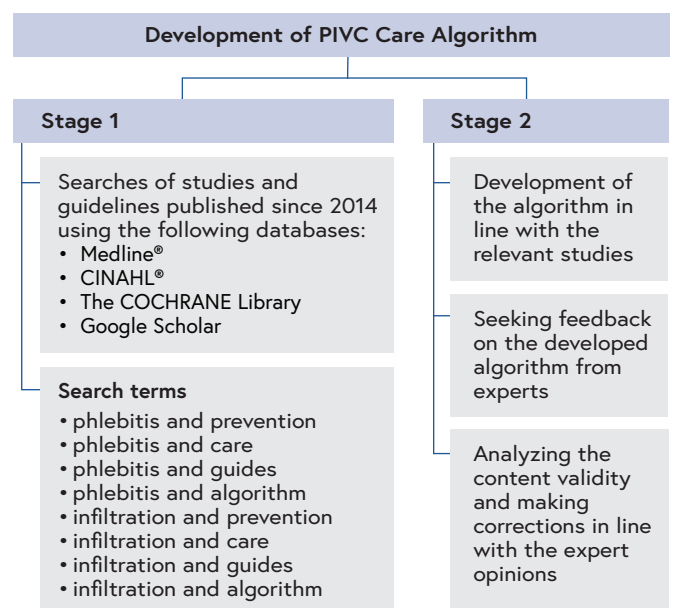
Development of PIVC Care Algorithm

Stage 1

Searches of studies and guidelines published since 2014 using the following databases:
• Medline®
• CINAHL®
• The COCHRANE Library
• Google Scholar

Search terms
• phlebitis and prevention
• phlebitis and care
• phlebitis and guides
• phlebitis and algorithm
• infiltration and prevention
• infiltration and care
• infiltration and guides
• infiltration and algorithm

Stage 2

Development of the algorithm in line with the relevant studies

Seeking feedback on the developed algorithm from experts

Analyzing the content validity and making corrections in line with the expert opinions